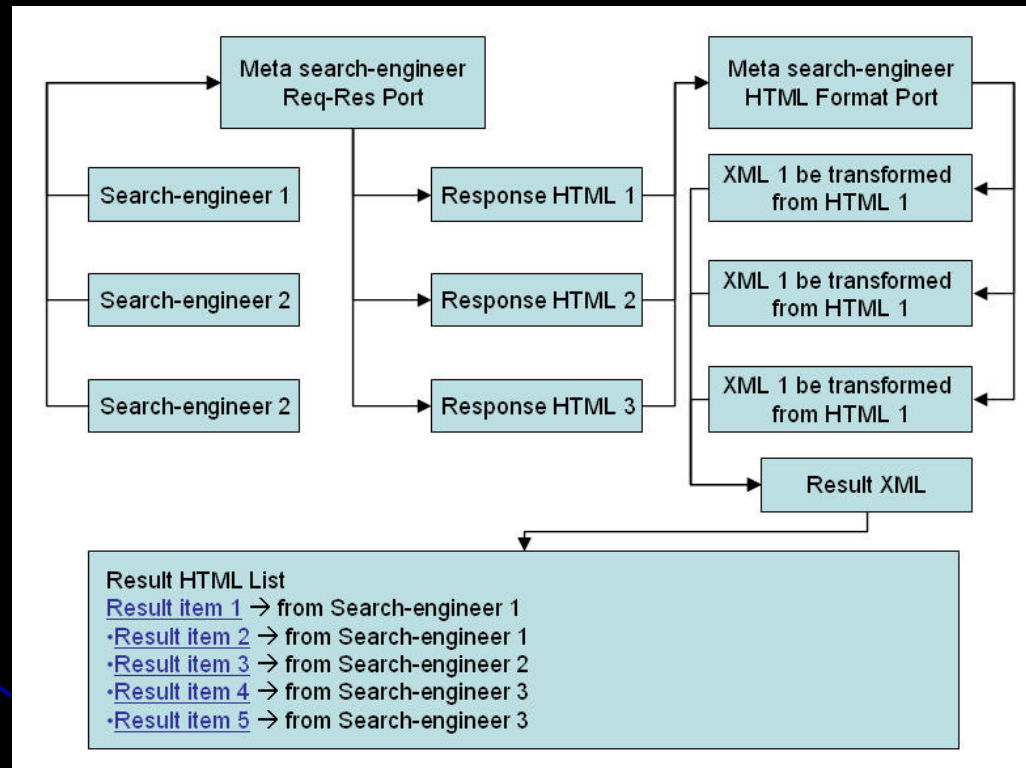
Meta search-engineer
Req-Res Port

Search-engineer 1

Search-engineer 2

Search-engineer 2

Response HTML 1

Response HTML 2

Response HTML 3

Meta search-engineer
HTML Format Port

XML 1 be transformed from HTML 1

XML 1 be transformed from HTML 1

XML 1 be transformed from HTML 1

Result XML

Result HTML List
Result item 1 → from Search-engineer 1
·Result item 2 → from Search-engineer 1
·Result item 3 → from Search-engineer 2
·Result item 4 → from Search-engineer 3
·Result item 5 → from Search-engineer 3